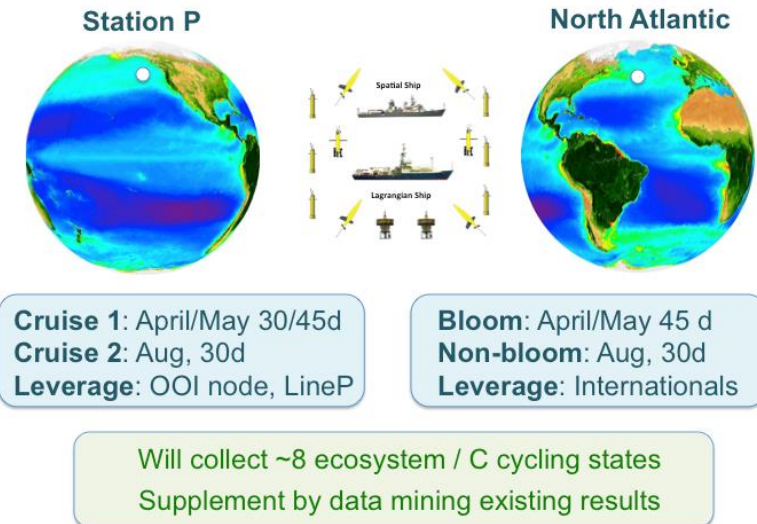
Station P

North Atlantic

Spatial Ship

Lagrangian Ship

Cruise 1: April/May 30/45d
Cruise 2: Aug, 30d
Leverage: OOI node, LineP

Bloom: April/May 45 d
Non-bloom: Aug, 30d
Leverage: Internationals

Will collect ~8 ecosystem / C cycling states
Supplement by data mining existing results